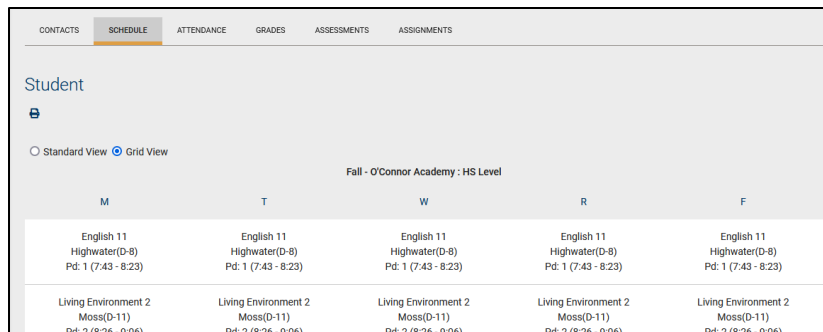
CONTACTS SCHEDULE ATTENDANCE GRADES ASSESSMENTS ASSIGNMENTS

Student

Standard View Grid View

Fall - O'Connor Academy : HS Level

| M | T | W | R | F |
|---|---|---|---|---|
| English 11 Highwater(D-8) Pd: 1 (7:43 - 8:23) | English 11 Highwater(D-8) Pd: 1 (7:43 - 8:23) | English 11 Highwater(D-8) Pd: 1 (7:43 - 8:23) | English 11 Highwater(D-8) Pd: 1 (7:43 - 8:23) | English 11 Highwater(D-8) Pd: 1 (7:43 - 8:23) |
| Living Environment 2 Moss(D-11) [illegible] | Living Environment 2 Moss(D-11) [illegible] | Living Environment 2 Moss(D-11) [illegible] | Living Environment 2 Moss(D-11) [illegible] | Living Environment 2 Moss(D-11) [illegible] |